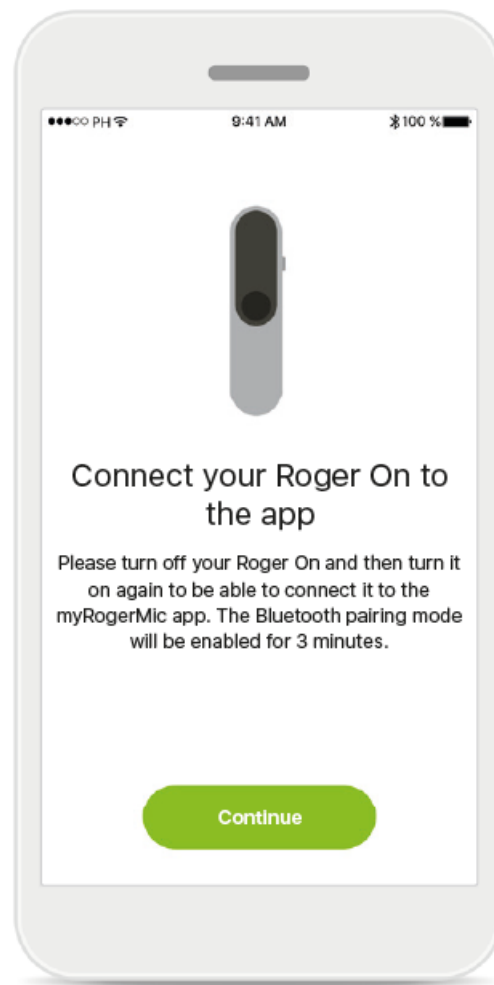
●●●○○ PH

9:41 AM

100 %

Connect your Roger On to the app

Please turn off your Roger On and then turn it on again to be able to connect it to the myRogerMic app. The Bluetooth pairing mode will be enabled for 3 minutes.

Continue